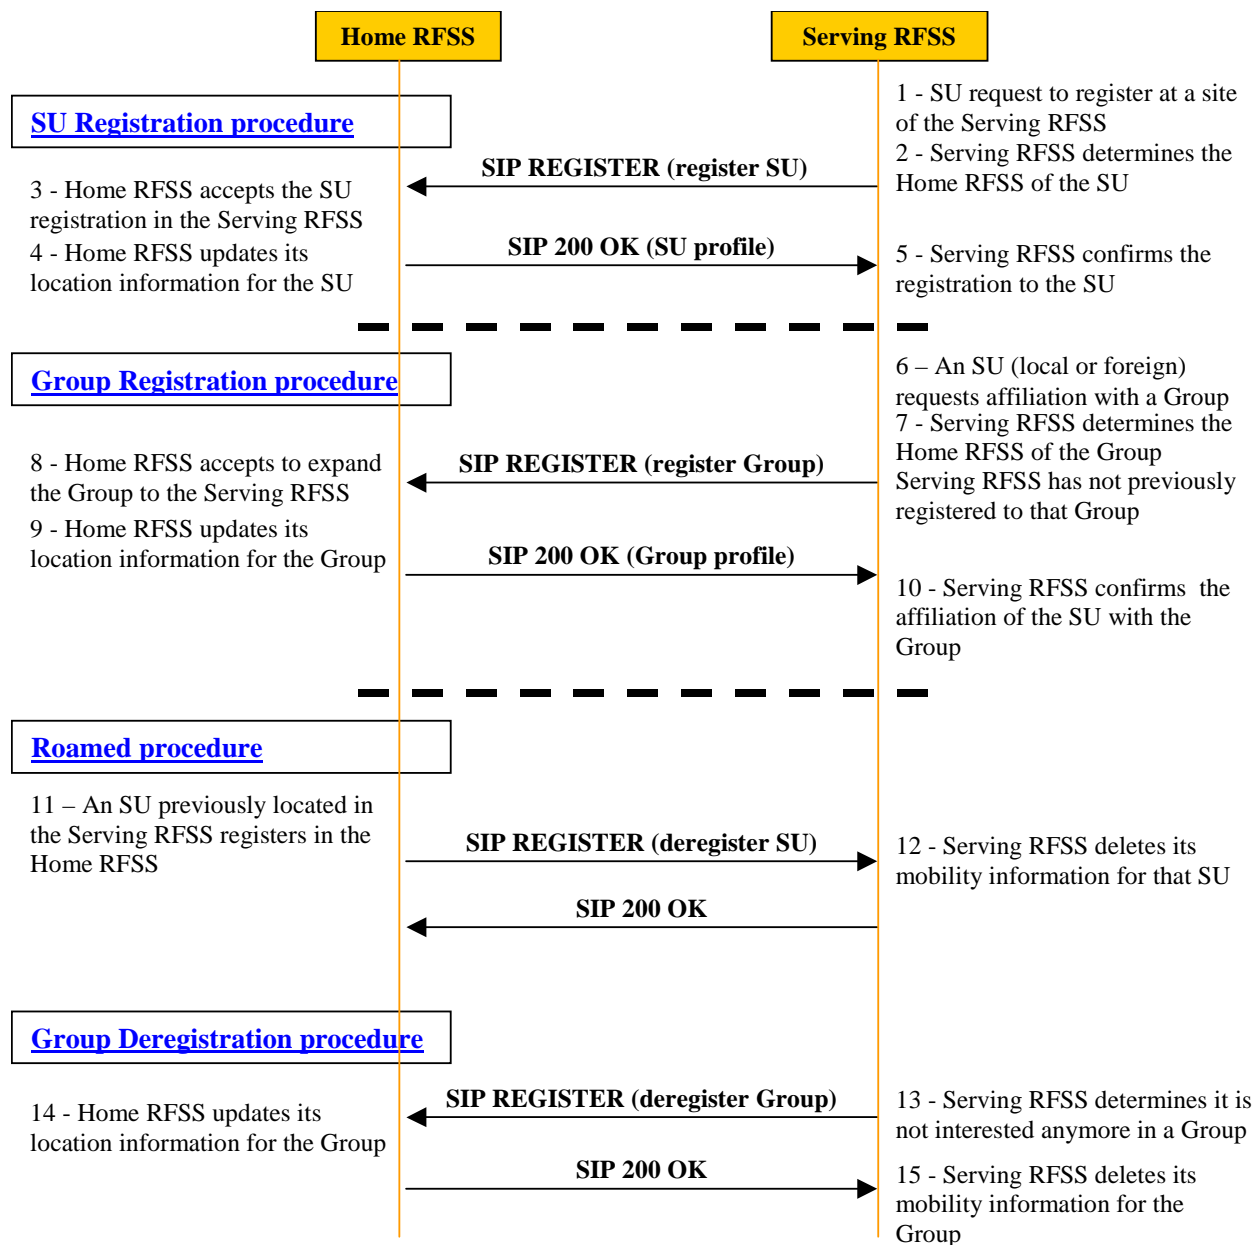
Home RFSS

Serving RFSS

SU Registration procedure

1 - SU request to register at a site of the Serving RFSS

2 - Serving RFSS determines the Home RFSS of the SU

SIP REGISTER (register SU)

3 - Home RFSS accepts the SU registration in the Serving RFSS

4 - Home RFSS updates its location information for the SU

SIP 200 OK (SU profile)

5 - Serving RFSS confirms the registration to the SU

Group Registration procedure

6 – An SU (local or foreign) requests affiliation with a Group

7 - Serving RFSS determines the Home RFSS of the Group Serving RFSS has not previously registered to that Group

8 - Home RFSS accepts to expand the Group to the Serving RFSS

SIP REGISTER (register Group)

9 - Home RFSS updates its location information for the Group

SIP 200 OK (Group profile)

10 - Serving RFSS confirms the affiliation of the SU with the Group

Roamed procedure

11 – An SU previously located in the Serving RFSS registers in the Home RFSS

SIP REGISTER (deregister SU)

12 - Serving RFSS deletes its mobility information for that SU

SIP 200 OK

Group Deregistration procedure

SIP REGISTER (deregister Group)

13 - Serving RFSS determines it is not interested anymore in a Group

14 - Home RFSS updates its location information for the Group

SIP 200 OK

15 - Serving RFSS deletes its mobility information for the Group